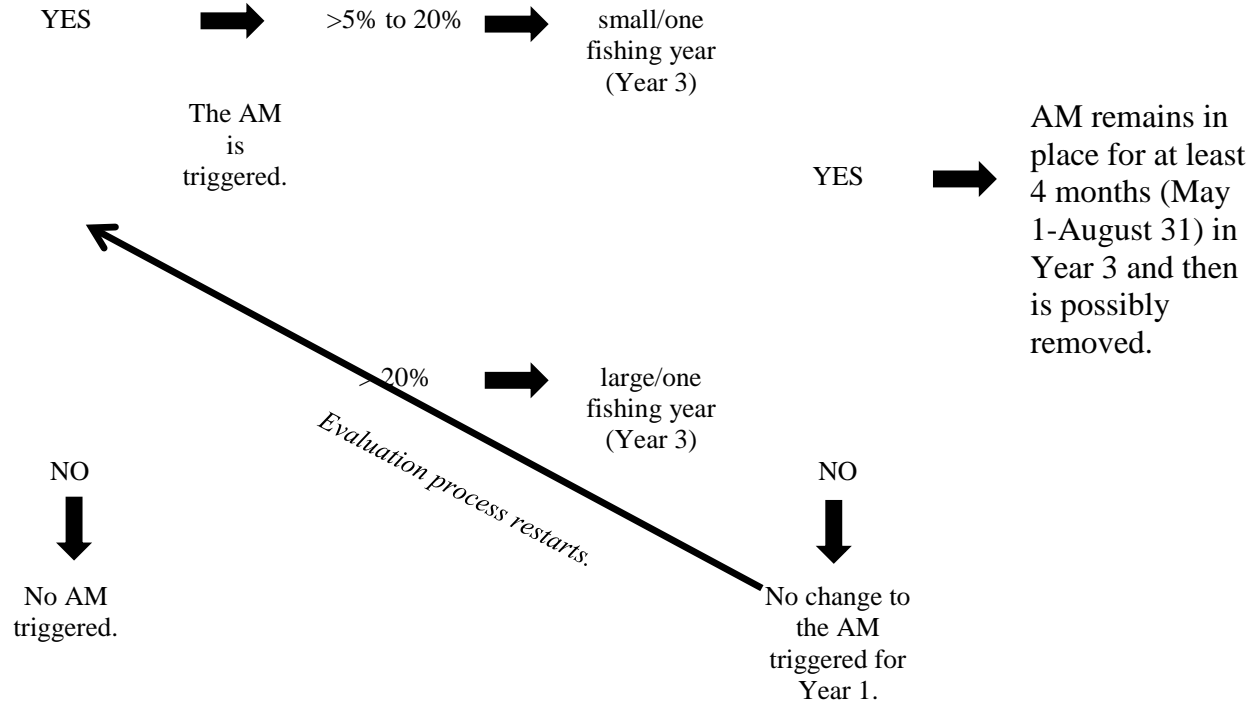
YES

>5% to 20%

small/one fishing year (Year 3)

The AM is triggered.

YES

AM remains in place for at least 4 months (May 1-August 31) in Year 3 and then is possibly removed.

> 20%

large/one fishing year (Year 3)

Evaluation process restarts.

NO

No AM triggered.

NO

No change to the AM triggered for Year 1.